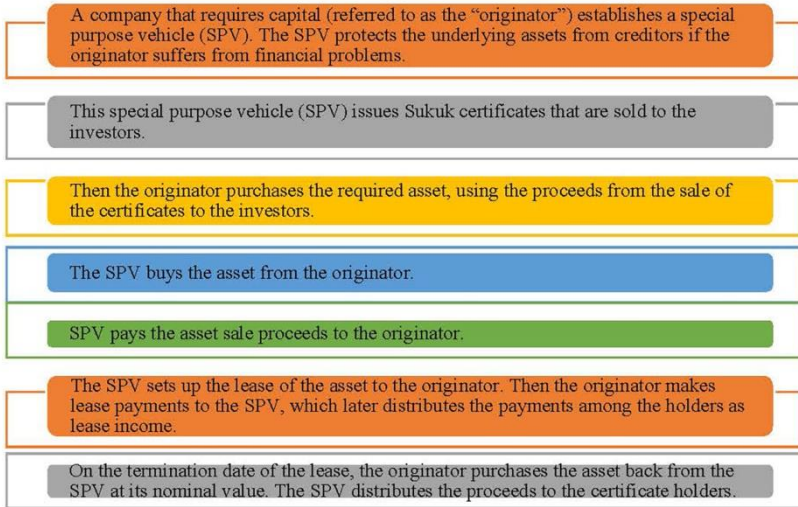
A company that requires capital (referred to as the “originator”) establishes a special purpose vehicle (SPV). The SPV protects the underlying assets from creditors if the originator suffers from financial problems.

This special purpose vehicle (SPV) issues Sukuk certificates that are sold to the investors.

Then the originator purchases the required asset, using the proceeds from the sale of the certificates to the investors.

The SPV buys the asset from the originator.

SPV pays the asset sale proceeds to the originator.

The SPV sets up the lease of the asset to the originator. Then the originator makes lease payments to the SPV, which later distributes the payments among the holders as lease income.

On the termination date of the lease, the originator purchases the asset back from the SPV at its nominal value. The SPV distributes the proceeds to the certificate holders.